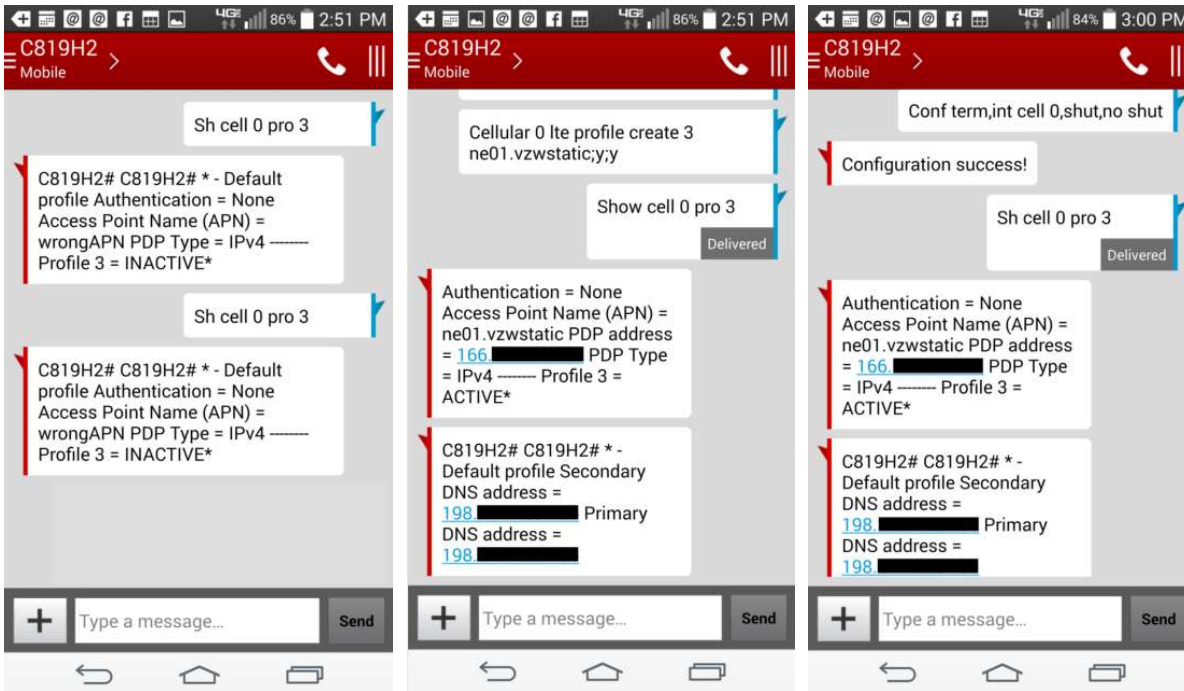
4G 86% 2:51 PM

C819H2
Mobile

Sh cell 0 pro 3

C819H2# C819H2# * - Default profile Authentication = None Access Point Name (APN) = wrongAPN PDP Type = IPv4 -------- Profile 3 = INACTIVE*

Sh cell 0 pro 3

C819H2# C819H2# * - Default profile Authentication = None Access Point Name (APN) = wrongAPN PDP Type = IPv4 -------- Profile 3 = INACTIVE*

Type a message...

Send

4G 86% 2:51 PM

C819H2
Mobile

Cellular 0 lte profile create 3 ne01.vzwstatic;y;y

Show cell 0 pro 3

Delivered

Authentication = None Access Point Name (APN) = ne01.vzwstatic PDP address = 166.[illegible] PDP Type = IPv4 -------- Profile 3 = ACTIVE*

C819H2# C819H2# * - Default profile Secondary DNS address = 198.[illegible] Primary DNS address = 198.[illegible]

Type a message...

Send

4G 84% 3:00 PM

C819H2
Mobile

Conf term,int cell 0,shut,no shut

Configuration success!

Sh cell 0 pro 3

Delivered

Authentication = None Access Point Name (APN) = ne01.vzwstatic PDP address = 166.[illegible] PDP Type = IPv4 -------- Profile 3 = ACTIVE*

C819H2# C819H2# * - Default profile Secondary DNS address = 198.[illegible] Primary DNS address = 198.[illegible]

Type a message...

Send